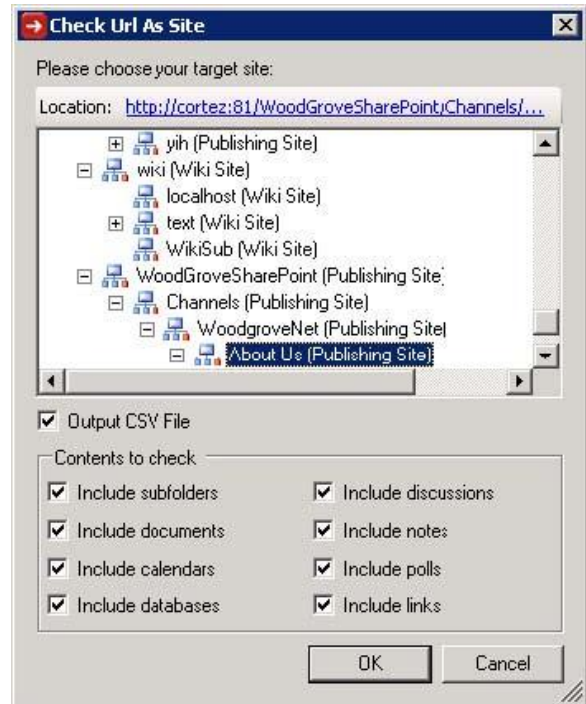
Check Url As Site

Please choose your target site:

Location: http://cortez:81/WoodGroveSharePoint/Channels/...

yih (Publishing Site)
wiki (Wiki Site)
localhost (Wiki Site)
text (Wiki Site)
WikiSub (Wiki Site)
WoodGroveSharePoint (Publishing Site)
Channels (Publishing Site)
WoodgroveNet (Publishing Site)
About Us (Publishing Site)

Output CSV File

Contents to check

Include subfolders
Include discussions
Include documents
Include notes
Include calendars
Include polls
Include databases
Include links

OK
Cancel